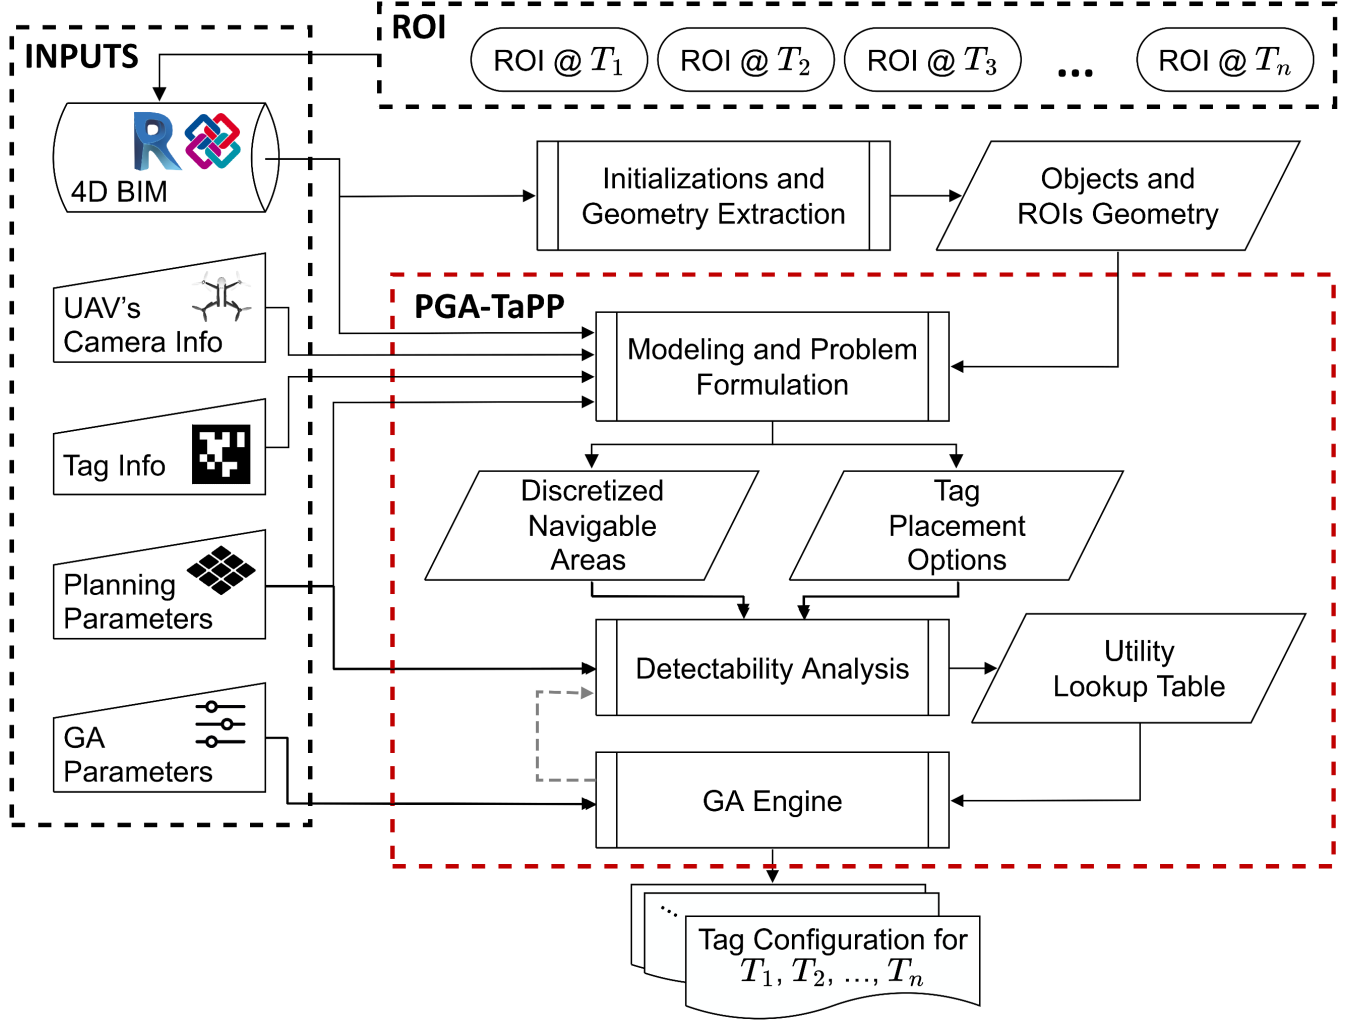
INPUTS

ROI

ROI @ $T_1$

ROI @ $T_2$

ROI @ $T_3$

...

ROI @ $T_n$

4D BIM

Initializations and Geometry Extraction

Objects and ROIs Geometry

UAV's Camera Info

PGA-TaPP

Modeling and Problem Formulation

Tag Info

Discretized Navigable Areas

Tag Placement Options

Planning Parameters

Detectability Analysis

Utility Lookup Table

GA Parameters

GA Engine

...

Tag Configuration for $T_1, T_2, \ldots, T_n$